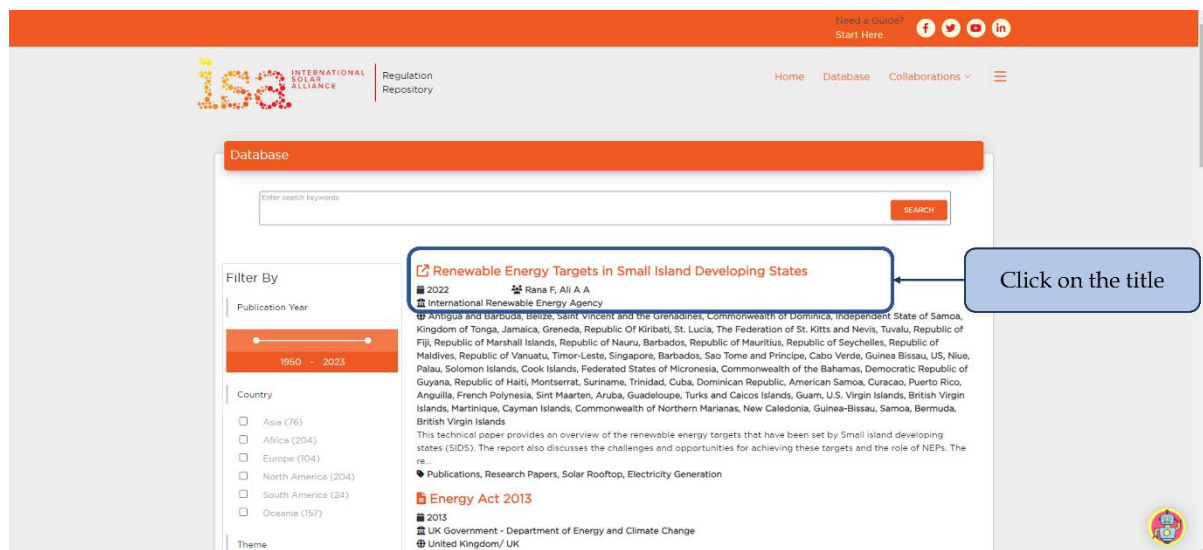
Need a Guide?
Start Here.

INTERNATIONAL SOLAR ALLIANCE
Regulation Repository

Home Database Collaborations

Database

Enter search keywords
SEARCH

Filter By

Publication Year

1950 - 2023

Country

Asia (76)
Africa (204)
Europe (104)
North America (204)
South America (24)
Oceania (157)

Theme

Renewable Energy Targets in Small Island Developing States
2022 Rana F, Ali A A
International Renewable Energy Agency
Antigua and Barbuda, Belize, Saint Vincent and the Grenadines, Commonwealth of Dominica, Independent State of Samoa, Kingdom of Tonga, Jamaica, Greneda, Republic Of Kiribati, St. Lucia, The Federation of St. Kitts and Nevis, Tuvalu, Republic of Fiji, Republic of Marshall Islands, Republic of Nauru, Barbados, Republic of Mauritius, Republic of Seychelles, Republic of Maldives, Republic of Vanuatu, Timor-Leste, Singapore, Barbados, Sao Tome and Principe, Cabo Verde, Guinea Bissau, US, Niue, Palau, Solomon Islands, Cook Islands, Federated States of Micronesia, Commonwealth of the Bahamas, Democratic Republic of Guyana, Republic of Haiti, Montserrat, Suriname, Trinidad, Cuba, Dominican Republic, American Samoa, Curacao, Puerto Rico, Anguilla, French Polynesia, Sint Maarten, Aruba, Guadeloupe, Turks and Caicos Islands, Guam, U.S. Virgin Islands, British Virgin Islands, Martinique, Cayman Islands, Commonwealth of Northern Marianas, New Caledonia, Guinea-Bissau, Samoa, Bermuda, British Virgin Islands
This technical paper provides an overview of the renewable energy targets that have been set by Small island developing states (SIDS). The report also discusses the challenges and opportunities for achieving these targets and the role of NEPs. The re...
Publications, Research Papers, Solar Rooftop, Electricity Generation

Click on the title

Energy Act 2013
2013
UK Government - Department of Energy and Climate Change
United Kingdom/ UK